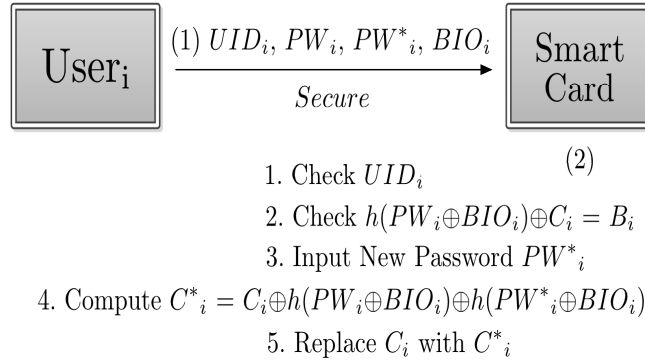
User$_i$

(1) $UID_i$, $PW_i$, $PW^*_i$, $BIO_i$

$Secure$

Smart Card

(2)

1. Check $UID_i$

2. Check $h(PW_i \oplus BIO_i) \oplus C_i = B_i$

3. Input New Password $PW^*_i$

4. Compute $C^*_i = C_i \oplus h(PW_i \oplus BIO_i) \oplus h(PW^*_i \oplus BIO_i)$

5. Replace $C_i$ with $C^*_i$